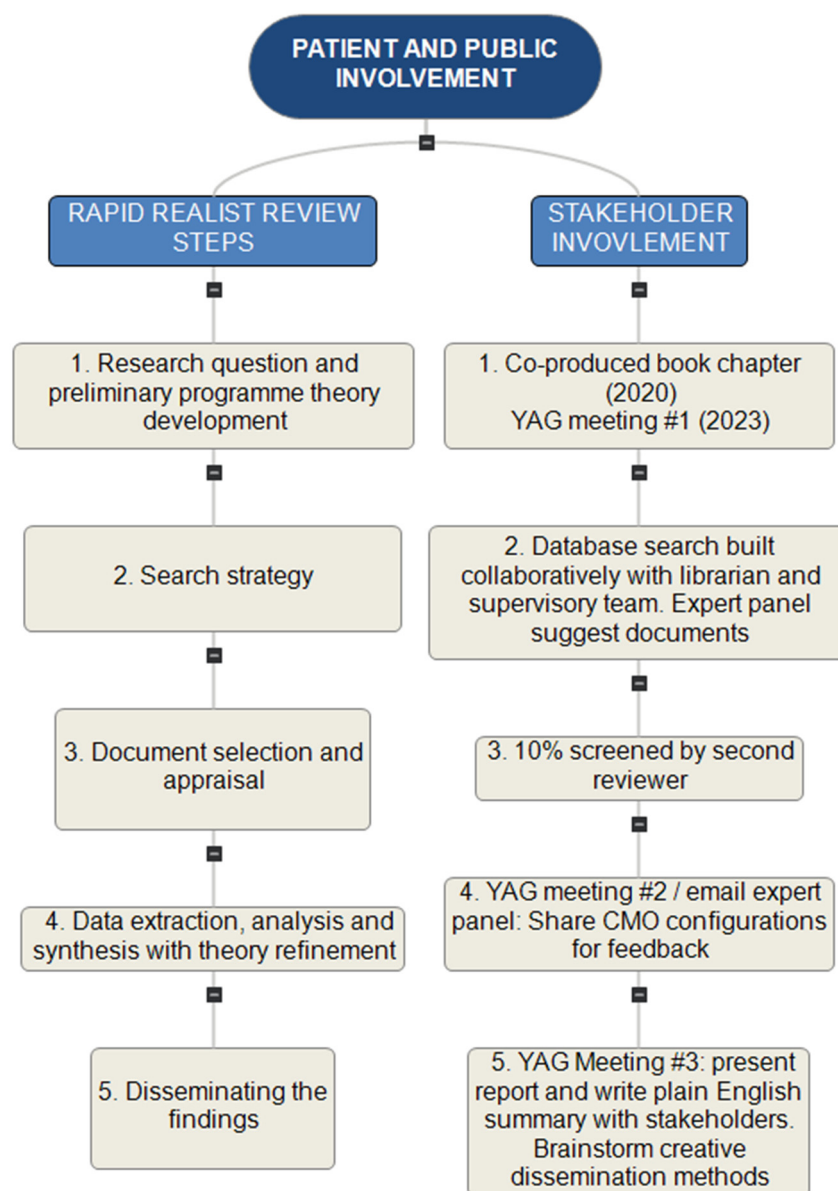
PATIENT AND PUBLIC INVOLVEMENT

RAPID REALIST REVIEW STEPS

1. Research question and preliminary programme theory development

2. Search strategy

3. Document selection and appraisal

4. Data extraction, analysis and synthesis with theory refinement

5. Disseminating the findings

STAKEHOLDER INVOVLEMENT

1. Co-produced book chapter (2020)
YAG meeting #1 (2023)

2. Database search built collaboratively with librarian and supervisory team. Expert panel suggest documents

3. 10% screened by second reviewer

4. YAG meeting #2 / email expert panel: Share CMO configurations for feedback

5. YAG Meeting #3: present report and write plain English summary with stakeholders. Brainstorm creative dissemination methods